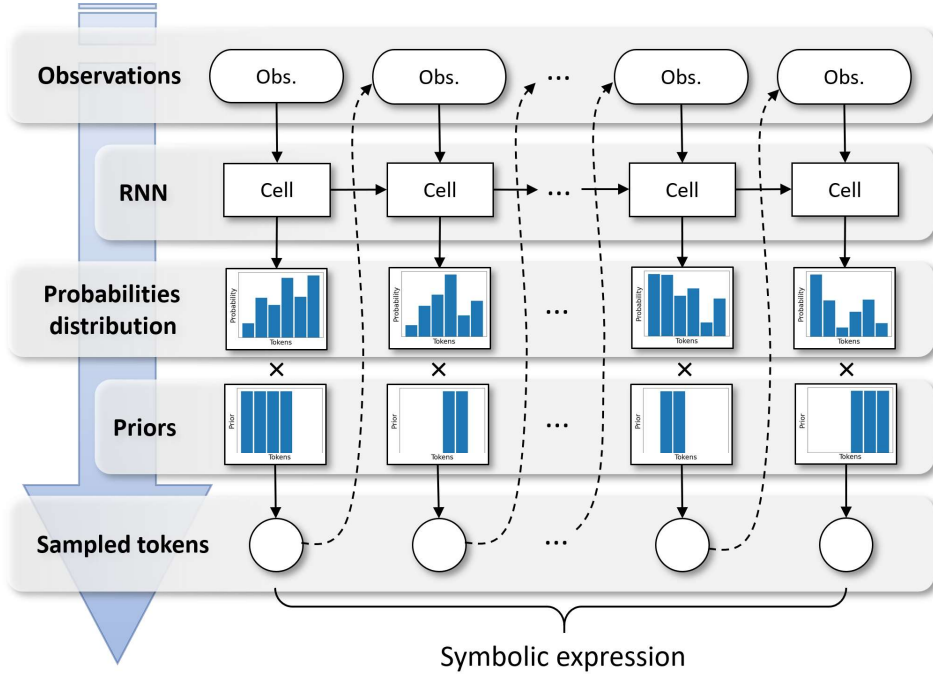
Observations
Obs.
Obs.
...
Obs.
Obs.

RNN
Cell
Cell
...
Cell
Cell

Probabilities distribution
Probability
Tokens
Probability
Tokens
...
Probability
Tokens
Probability
Tokens

×
×
×
×

Priors
Prior
Tokens
Prior
Tokens
...
Prior
Tokens
Prior
Tokens

Sampled tokens
...

Symbolic expression